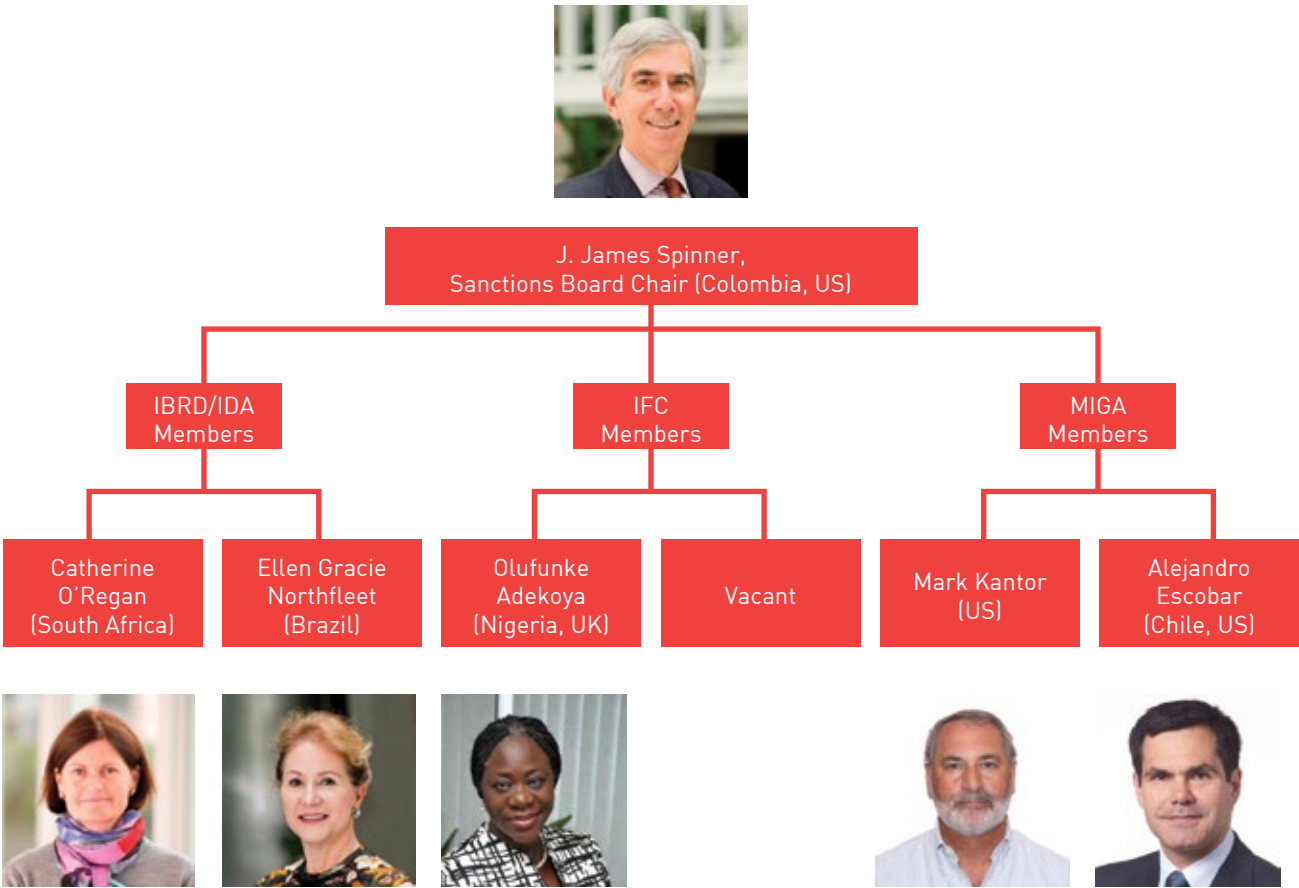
J. James Spinner,
Sanctions Board Chair (Colombia, US)

IBRD/IDA
Members

IFC
Members

MIGA
Members

Catherine
O'Regan
(South Africa)

Ellen Gracie
Northfleet
(Brazil)

Olufunke
Adekoya
(Nigeria, UK)

Vacant

Mark Kantor
(US)

Alejandro
Escobar
(Chile, US)